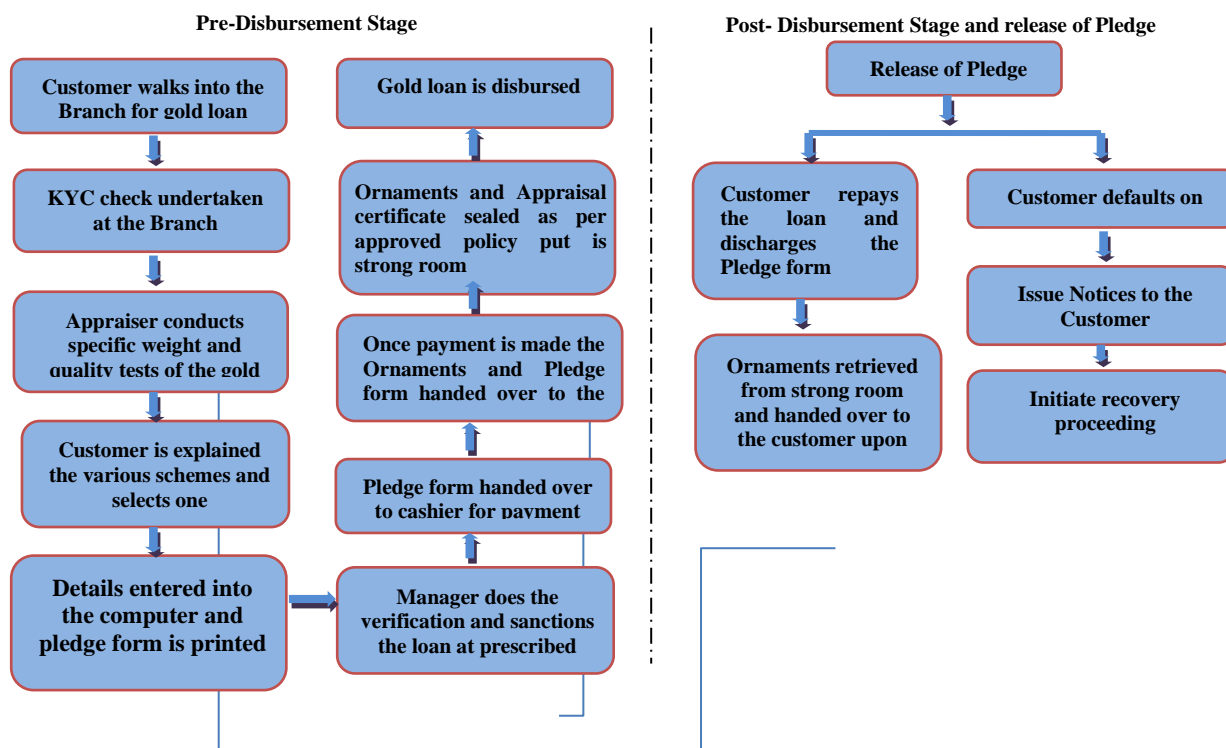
Pre-Disbursement Stage

Customer walks into the Branch for gold loan

KYC check undertaken at the Branch

Appraiser conducts specific weight and quality tests of the gold

Customer is explained the various schemes and selects one

Details entered into the computer and pledge form is printed

Manager does the verification and sanctions the loan at prescribed

Pledge form handed over to cashier for payment

Once payment is made the Ornaments and Pledge form handed over to the

Ornaments and Appraisal certificate sealed as per approved policy put is strong room

Gold loan is disbursed

Post- Disbursement Stage and release of Pledge

Release of Pledge

Customer repays the loan and discharges the Pledge form

Ornaments retrieved from strong room and handed over to the customer upon

Customer defaults on

Issue Notices to the Customer

Initiate recovery proceeding